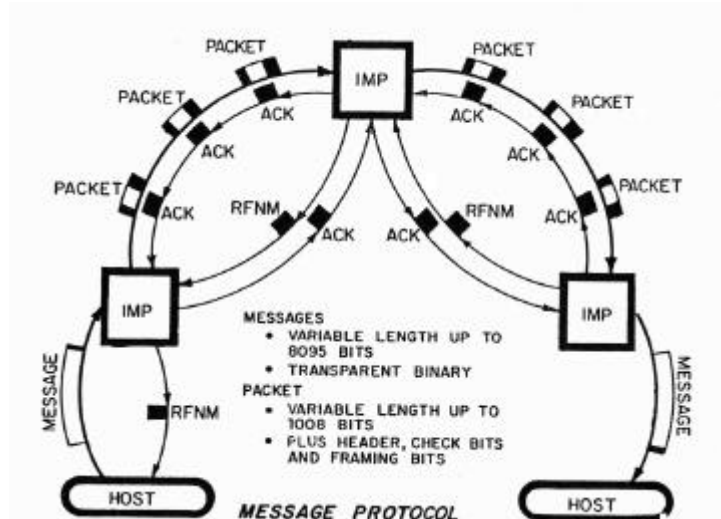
PACKET
IMP
PACKET
PACKET
ACK
ACK
PACKET
ACK
ACK
PACKET
ACK
PACKET
ACK
RFNM
ACK
ACK
RFNM
ACK
IMP
IMP
MESSAGES
• VARIABLE LENGTH UP TO 8095 BITS
• TRANSPARENT BINARY
PACKET
• VARIABLE LENGTH UP TO 1008 BITS
• PLUS HEADER, CHECK BITS AND FRAMING BITS
MESSAGE
RFNM
MESSAGE
HOST
MESSAGE PROTOCOL
HOST